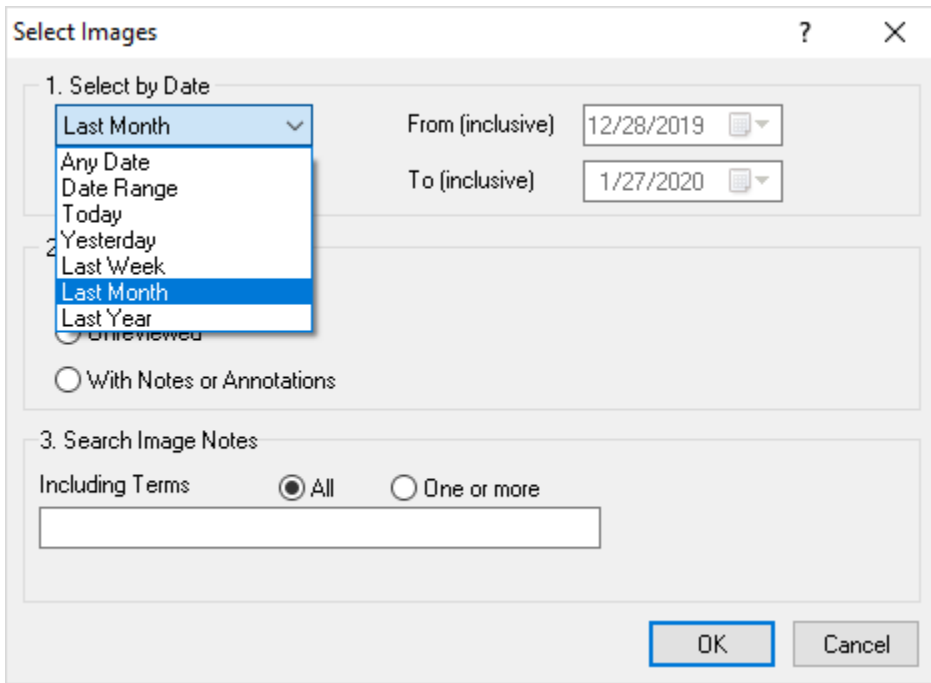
Select Images ? X

1. Select by Date

Last Month

Any Date
Date Range
Today
Yesterday
Last Week
Last Month
Last Year

From (inclusive) 12/28/2019

To (inclusive) 1/27/2020

2 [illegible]

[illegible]reviewed

With Notes or Annotations

3. Search Image Notes

Including Terms All One or more

OK Cancel